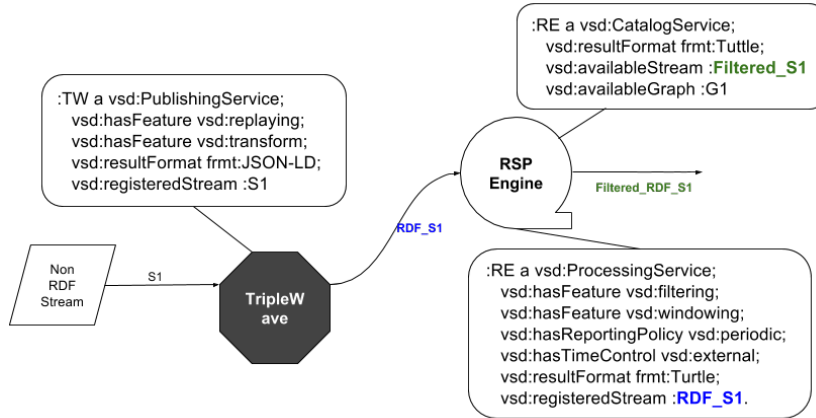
:RE a vsd:CatalogService;
vsd:resultFormat frmt:Tuttle;
vsd:availableStream :Filtered_S1
vsd:availableGraph :G1

:TW a vsd:PublishingService;
vsd:hasFeature vsd:replaying;
vsd:hasFeature vsd:transform;
vsd:resultFormat frmt:JSON-LD;
vsd:registeredStream :S1

RSP Engine

Filtered_RDF_S1

RDF_S1

Non RDF Stream

S1

TripleW ave

:RE a vsd:ProcessingService;
vsd:hasFeature vsd:filtering;
vsd:hasFeature vsd:windowing;
vsd:hasReportingPolicy vsd:periodic;
vsd:hasTimeControl vsd:external;
vsd:resultFormat frmt:Turtle;
vsd:registeredStream :RDF_S1.